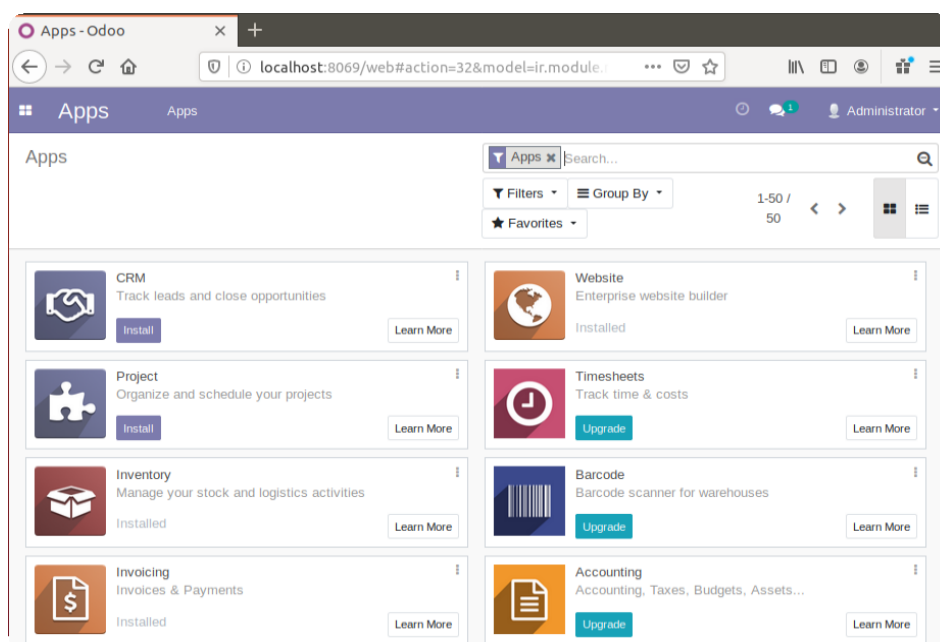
Apps - Odoo

localhost:8069/web#action=32&model=ir.module.

Apps Apps

1

Administrator

Apps

Apps Search...

Filters Group By

Favorites

1-50 / 50

CRM
Track leads and close opportunities
Install
Learn More

Website
Enterprise website builder
Installed
Learn More

Project
Organize and schedule your projects
Install
Learn More

Timesheets
Track time & costs
Upgrade
Learn More

Inventory
Manage your stock and logistics activities
Installed
Learn More

Barcode
Barcode scanner for warehouses
Upgrade
Learn More

Invoicing
Invoices & Payments
Installed
Learn More

Accounting
Accounting, Taxes, Budgets, Assets...
Upgrade
Learn More